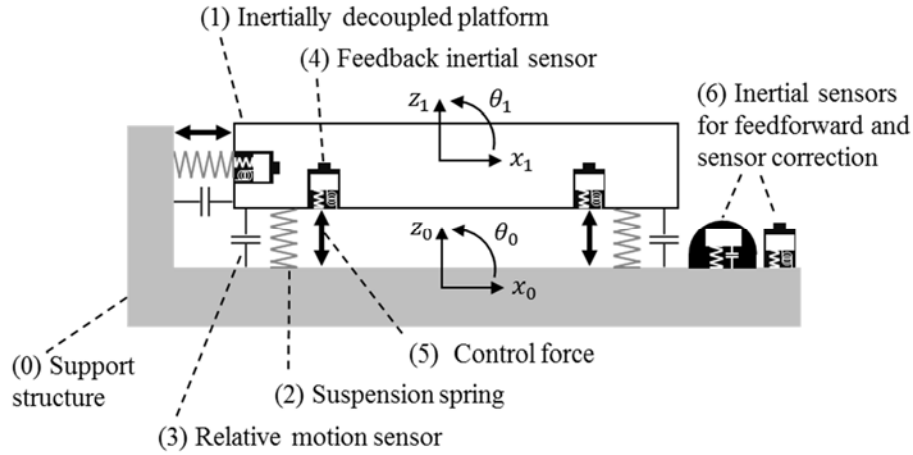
(1) Inertially decoupled platform

(4) Feedback inertial sensor

$z_1$

$\theta_1$

$x_1$

(6) Inertial sensors for feedforward and sensor correction

$z_0$

$\theta_0$

$x_0$

(0) Support structure

(5) Control force

(2) Suspension spring

(3) Relative motion sensor